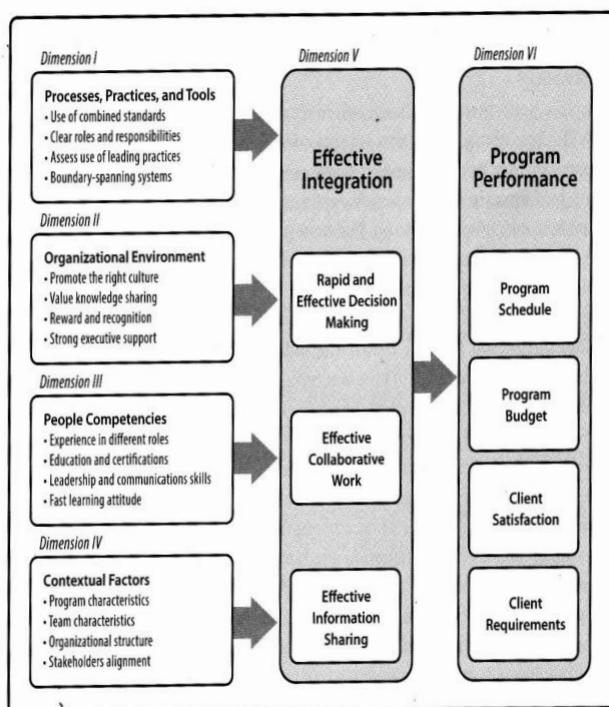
Dimension I

Processes, Practices, and Tools
• Use of combined standards
• Clear roles and responsibilities
• Assess use of leading practices
• Boundary-spanning systems

Dimension II

Organizational Environment
• Promote the right culture
• Value knowledge sharing
• Reward and recognition
• Strong executive support

Dimension III

People Competencies
• Experience in different roles
• Education and certifications
• Leadership and communications skills
• Fast learning attitude

Dimension IV

Contextual Factors
• Program characteristics
• Team characteristics
• Organizational structure
• Stakeholders alignment

Dimension V

Effective Integration

Rapid and Effective Decision Making

Effective Collaborative Work

Effective Information Sharing

Dimension VI

Program Performance

Program Schedule

Program Budget

Client Satisfaction

Client Requirements